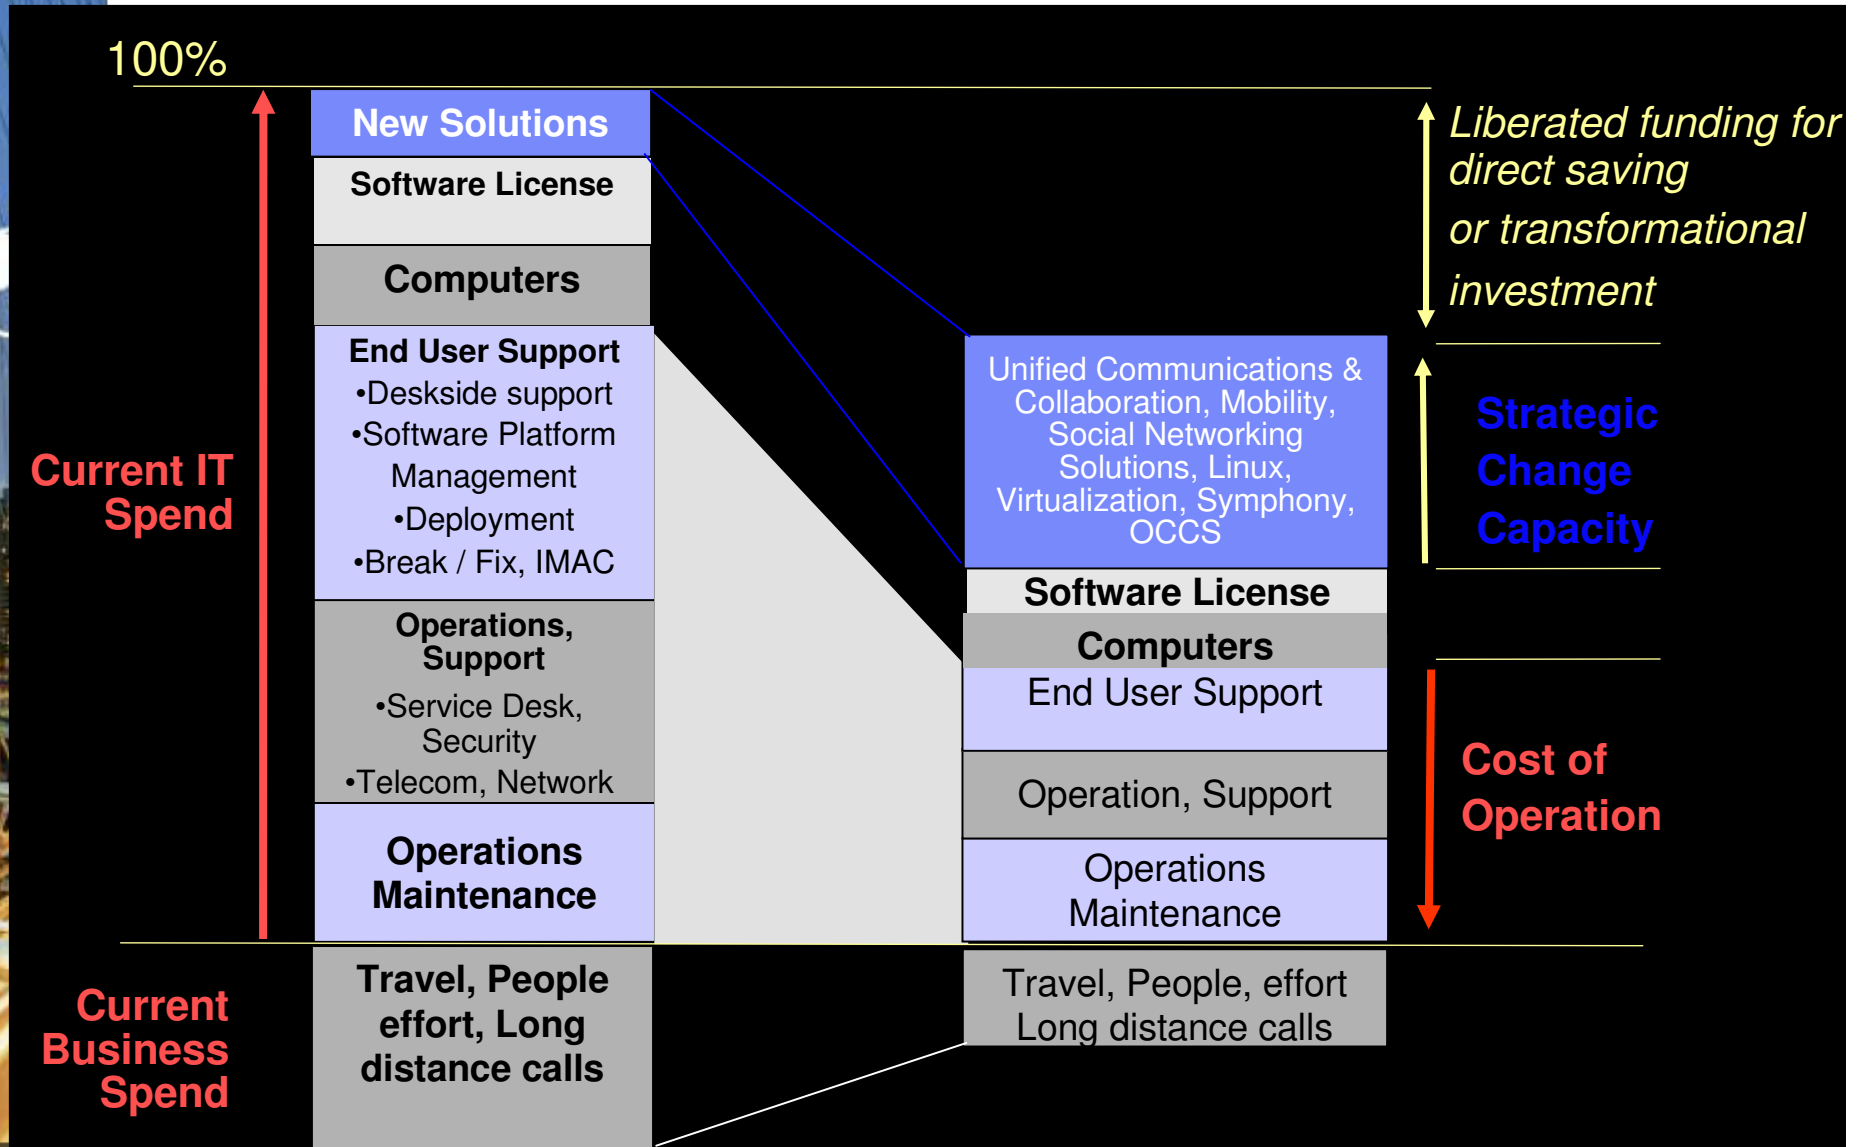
100%

Current IT Spend

New Solutions

Software License

Computers

End User Support
•Deskside support
•Software Platform Management
•Deployment
•Break / Fix, IMAC

Operations, Support
•Service Desk, Security
•Telecom, Network

Operations Maintenance

Current Business Spend

Travel, People effort, Long distance calls

Liberated funding for direct saving or transformational investment

Unified Communications & Collaboration, Mobility, Social Networking Solutions, Linux, Virtualization, Symphony, OCCS

Strategic Change Capacity

Software License

Computers

End User Support

Operation, Support

Operations Maintenance

Cost of Operation

Travel, People, effort Long distance calls